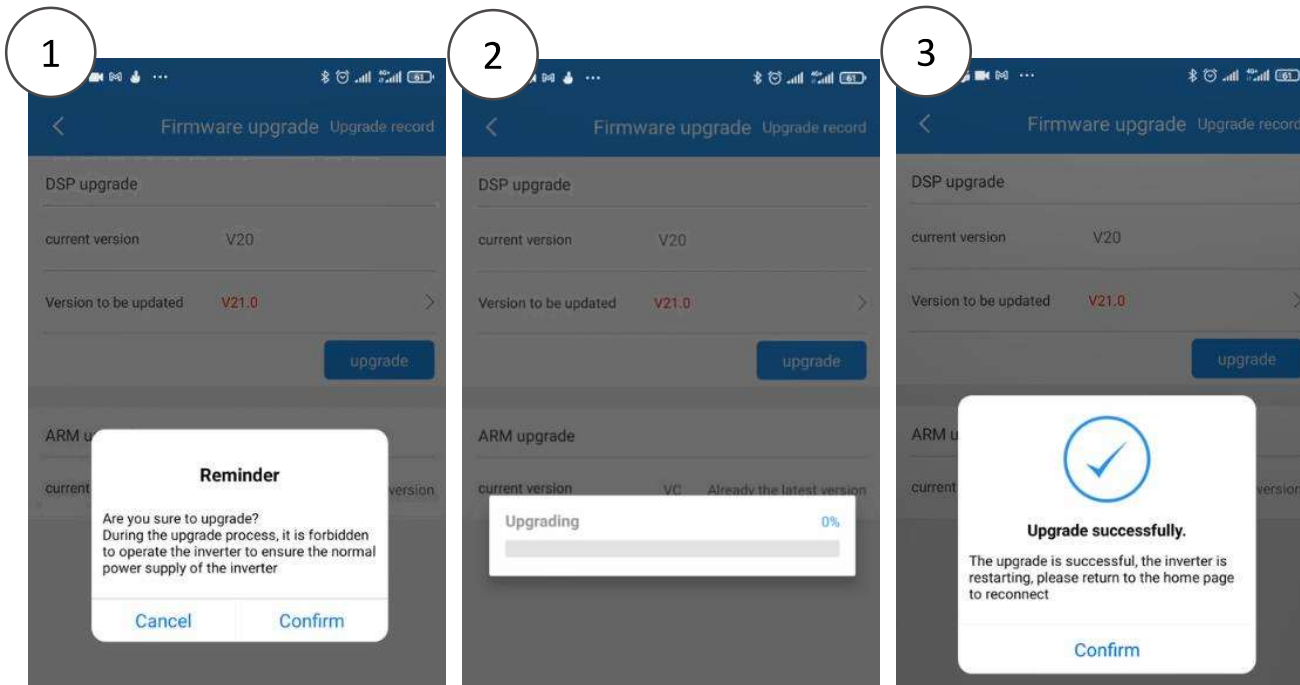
1

Firmware upgrade Upgrade record

DSP upgrade

current version V20

Version to be updated V21.0

upgrade

ARM u

current version

Reminder

Are you sure to upgrade?
During the upgrade process, it is forbidden to operate the inverter to ensure the normal power supply of the inverter

Cancel Confirm

2

Firmware upgrade Upgrade record

DSP upgrade

current version V20

Version to be updated V21.0

upgrade

ARM upgrade

current version VC Already the latest version

Upgrading 0%

3

Firmware upgrade Upgrade record

DSP upgrade

current version V20

Version to be updated V21.0

upgrade

ARM u

current version

Upgrade successfully.

The upgrade is successful, the inverter is restarting, please return to the home page to reconnect

Confirm